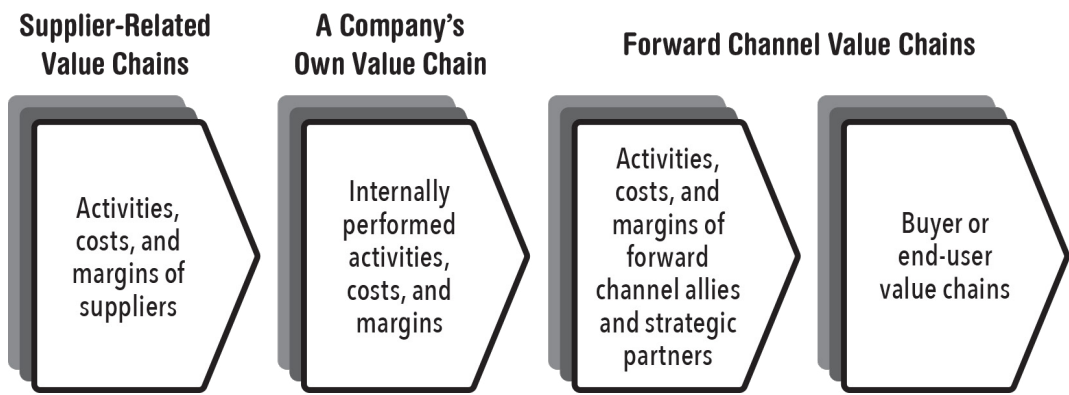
Supplier-Related Value Chains

A Company's Own Value Chain

Forward Channel Value Chains

Activities, costs, and margins of suppliers

Internally performed activities, costs, and margins

Activities, costs, and margins of forward channel allies and strategic partners

Buyer or end-user value chains